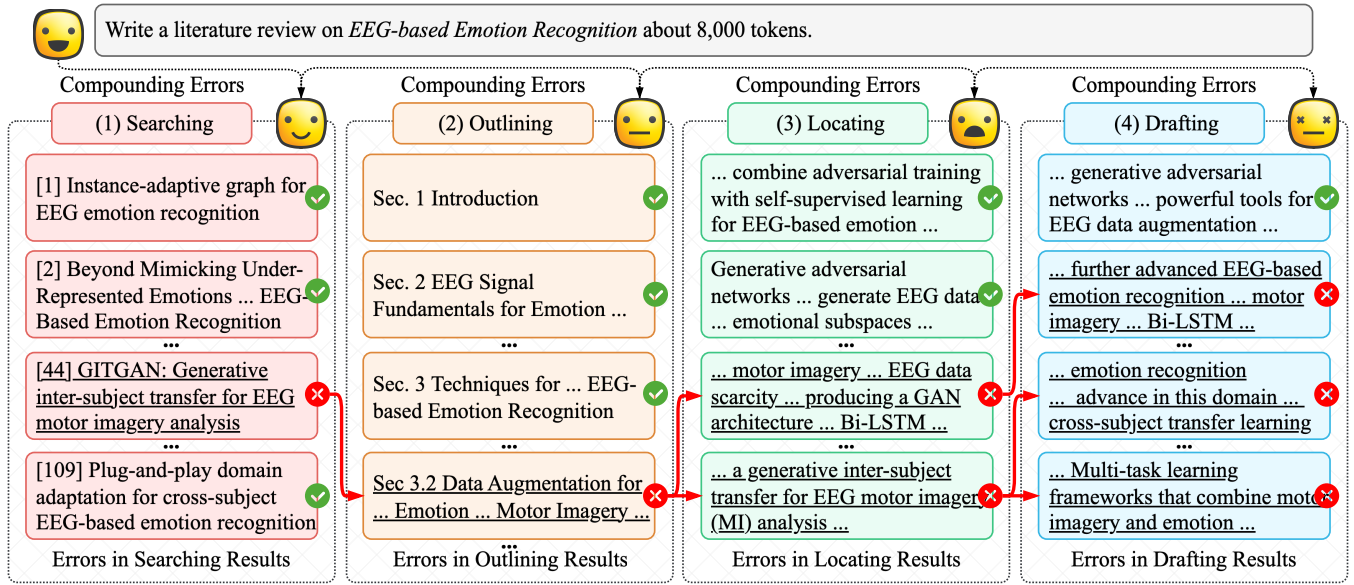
Write a literature review on *EEG-based Emotion Recognition* about 8,000 tokens.

Compounding Errors

(1) Searching

[1] Instance-adaptive graph for EEG emotion recognition

[2] Beyond Mimicking Under-Represented Emotions ... EEG-Based Emotion Recognition

[44] GITGAN: Generative inter-subject transfer for EEG motor imagery analysis

•••

[109] Plug-and-play domain adaptation for cross-subject EEG-based emotion recognition

Errors in Searching Results

Compounding Errors

(2) Outlining

Sec. 1 Introduction

Sec. 2 EEG Signal Fundamentals for Emotion ...

•••

Sec. 3 Techniques for ... EEG-based Emotion Recognition

•••

Sec 3.2 Data Augmentation for ... Emotion ... Motor Imagery ...

•••

Errors in Outlining Results

Compounding Errors

(3) Locating

... combine adversarial training with self-supervised learning for EEG-based emotion ...

Generative adversarial networks ... generate EEG data ... emotional subspaces ...

•••

... motor imagery ... EEG data scarcity ... producing a GAN architecture ... Bi-LSTM ...

•••

... a generative inter-subject transfer for EEG motor imagery (MI) analysis ...

Errors in Locating Results

Compounding Errors

(4) Drafting

... generative adversarial networks ... powerful tools for EEG data augmentation ...

... further advanced EEG-based emotion recognition ... motor imagery ... Bi-LSTM ...

•••

... emotion recognition ... advance in this domain ... cross-subject transfer learning

•••

... Multi-task learning frameworks that combine motor imagery and emotion ...

Errors in Drafting Results